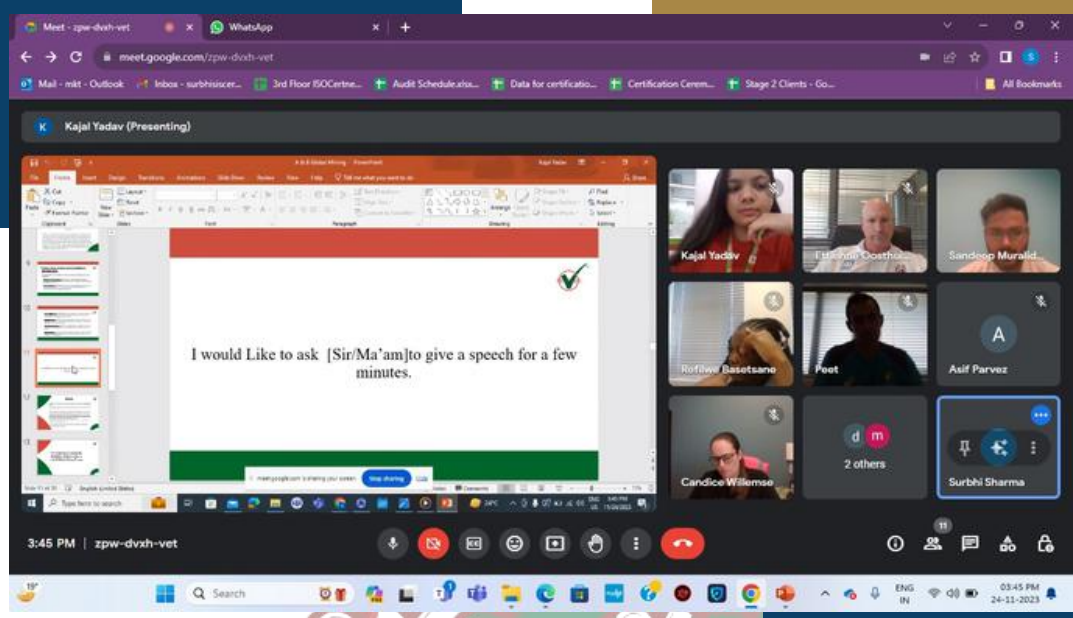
Meet - zpw-dvxh-vet
WhatsApp
meet.google.com/zpw-dvxh-vet
Mail - mkt - Outlook
Inbox - surbhisicer...
3rd Floor ISOCertne...
Audit Schedule.xlsx...
Data for certificatio...
Certification Cerem...
Stage 2 Clients - Go...
All Bookmarks

Kajal Yadav (Presenting)

I would Like to ask [Sir/Ma'am]to give a speech for a few minutes.

meet.google.com is sharing your screen.
Stop sharing
Hide

Type here to search

Kajal Yadav
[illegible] Oosthu...
Sandeep Muralid...
Refilwe Basetsane
Peet
A
Asif Parvez
Candice Willemse
d m
2 others
Surbhi Sharma

3:45 PM | zpw-dvxh-vet

11

19°
Search
ENG
IN
03:45 PM
24-11-2023